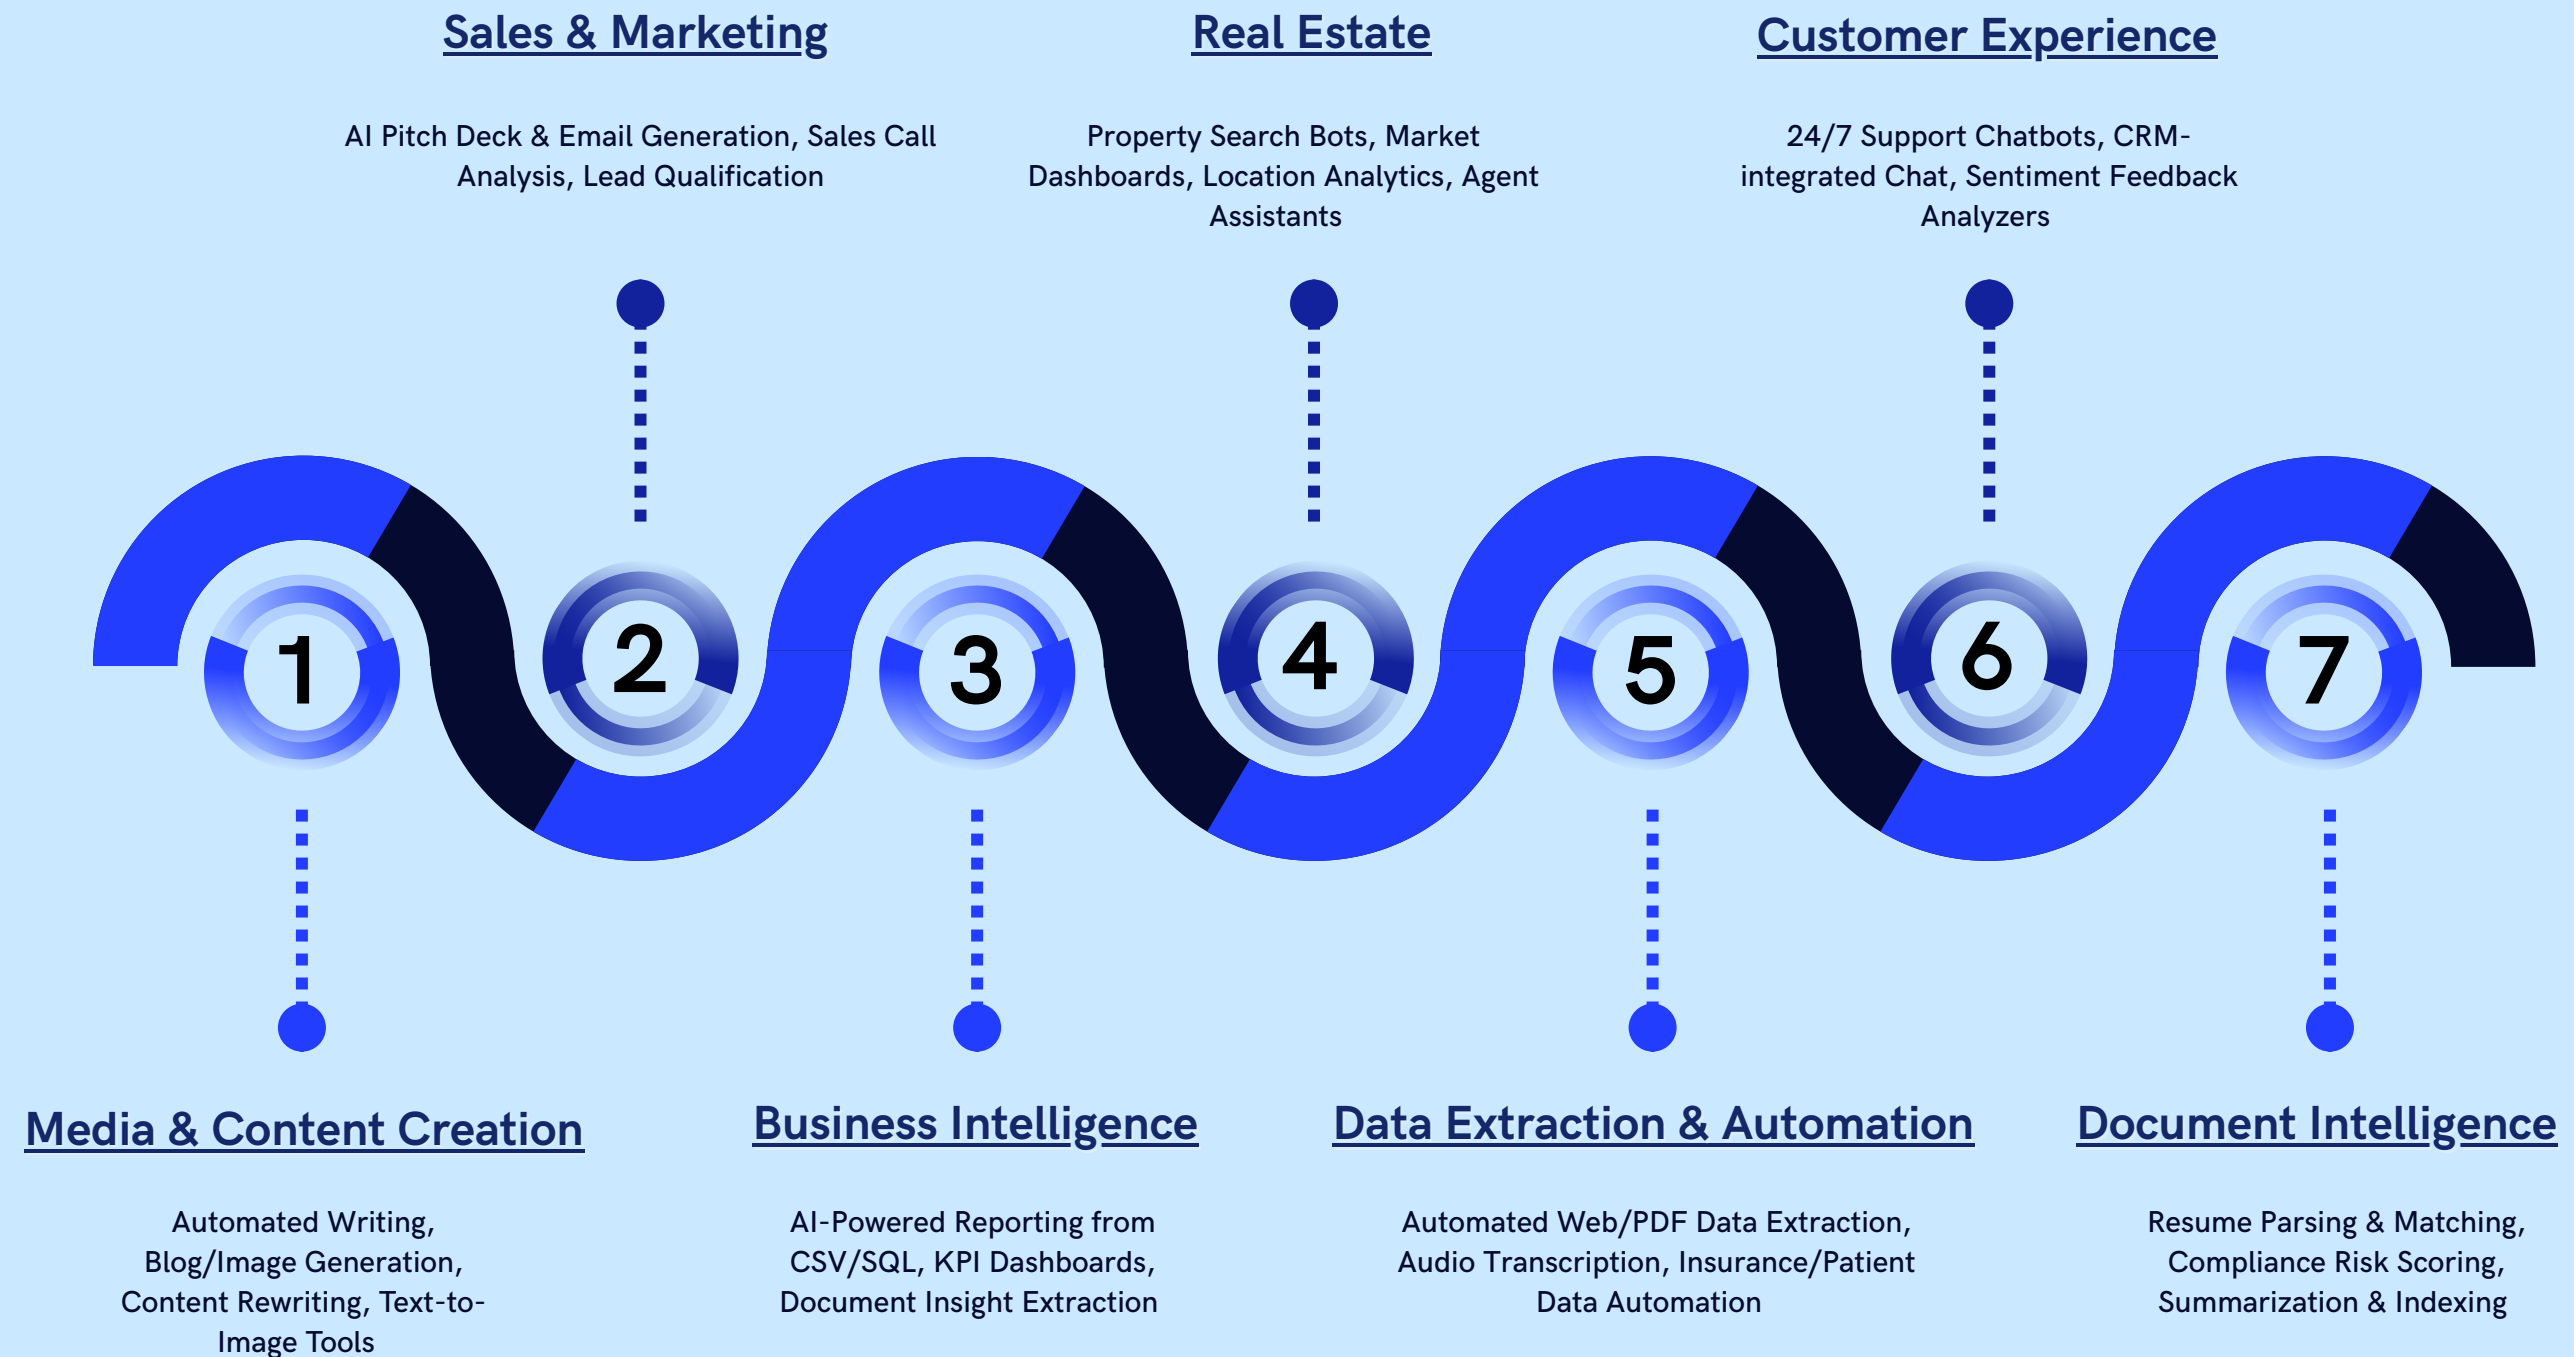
Sales & Marketing

AI Pitch Deck & Email Generation, Sales Call Analysis, Lead Qualification

Real Estate

Property Search Bots, Market Dashboards, Location Analytics, Agent Assistants

Customer Experience

24/7 Support Chatbots, CRM-integrated Chat, Sentiment Feedback Analyzers

1

2

3

4

5

6

7

Media & Content Creation

Automated Writing, Blog/Image Generation, Content Rewriting, Text-to-Image Tools

Business Intelligence

AI-Powered Reporting from CSV/SQL, KPI Dashboards, Document Insight Extraction

Data Extraction & Automation

Automated Web/PDF Data Extraction, Audio Transcription, Insurance/Patient Data Automation

Document Intelligence

Resume Parsing & Matching, Compliance Risk Scoring, Summarization & Indexing